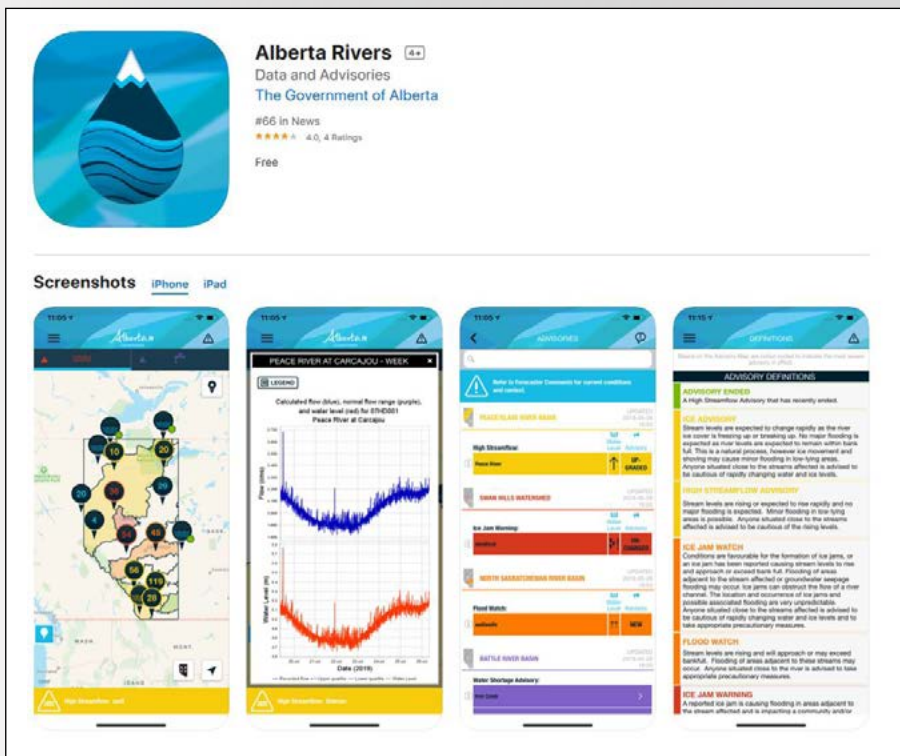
Alberta Rivers 4+
Data and Advisories
The Government of Alberta
#66 in News
★★★★☆ 4.0, 4 Ratings
Free

Screenshots iPhone iPad

11:05
Alberta
10 20 20 36 4 29 56 119 28
High Streamflow

11:05
Alberta
PEACE RIVER AT CARCAJOU - WEEK
LEGEND
Calculated flow (blue), normal flow range (purple), and water level (red) for 07HD001 Peace River at Carcajou
Flow (m³/s)
Water Level (m)
Date (2019)
High Streamflow

11:05
ADVISORIES
Note to Forecaster Comments for current conditions and context.
PEACE/SLAVE RIVER BASIN
High Streamflow:
Peace River
UP-GRADED
SWAN HILLS WATERSHED
Ice Jam Warning:
UP-GRADED
NORTH SASKATCHEWAN RIVER BASIN
Flood Watch:
NEW
BATTLE RIVER BASIN
Water Shortage Advisory:

11:15
DEFINITIONS
ADVISORY DEFINITIONS
ADVISORY ENDED
A High Streamflow Advisory that has recently ended.
ICE ADVISORY
Stream levels are expected to change rapidly as the river ice cover is freezing up or breaking up. No major flooding is expected as river levels are expected to remain within bank full. This is a natural process, however ice movement and shoving may cause minor flooding in low-lying areas. Anyone situated close to the streams affected is advised to be cautious of rapidly changing water and ice levels.
HIGH STREAMFLOW ADVISORY
Stream levels are rising or expected to rise rapidly and no major flooding is expected. Minor flooding in low-lying areas is possible. Anyone situated close to the streams affected is advised to be cautious of the rising levels.
ICE JAM WATCH
Conditions are favourable for the formation of ice jams, or an ice jam has been reported causing stream levels to rise and approach or exceed bank full. Flooding of areas adjacent to the stream affected or groundwater seepage flooding may occur. Ice jams can obstruct the flow of a river channel. The location and occurrence of ice jams and possible associated flooding are very unpredictable. Anyone situated close to the stream affected is advised to be cautious of rapidly changing water and ice levels and to take appropriate precautionary measures.
FLOOD WATCH
Stream levels are rising and will approach or may exceed bankfull. Flooding of areas adjacent to these streams may occur. Anyone situated close to the river is advised to take appropriate precautionary measures.
ICE JAM WARNING
A reported ice jam is causing flooding in areas adjacent to the stream affected and is impacting a community and/or